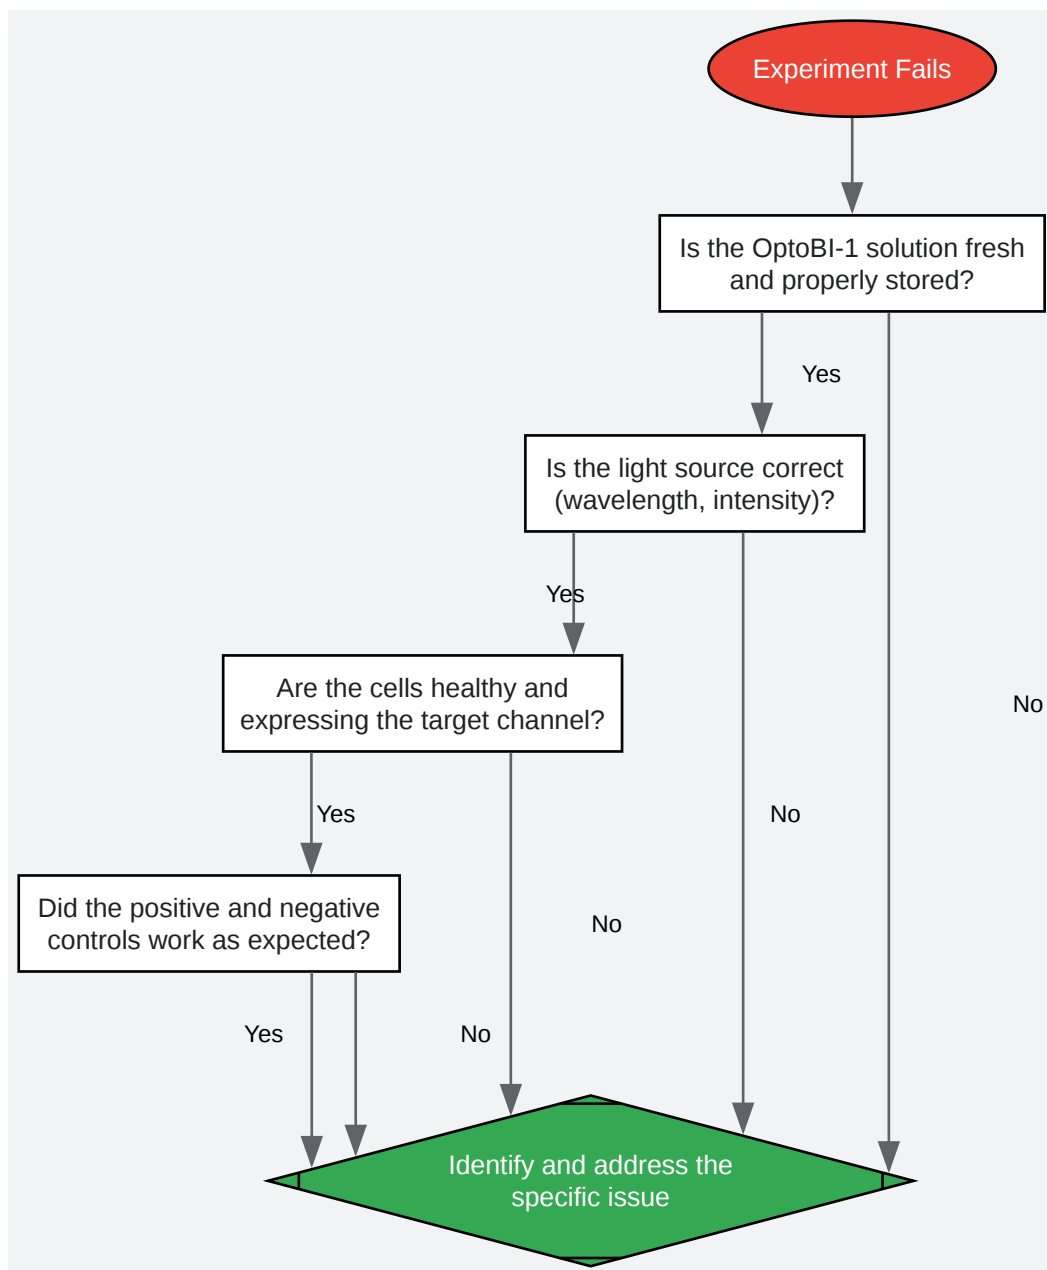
Experiment Fails

Is the OptoBI-1 solution fresh and properly stored?

Yes

Is the light source correct (wavelength, intensity)?

Yes

Are the cells healthy and expressing the target channel?

No

Yes

No

Did the positive and negative controls work as expected?

No

Yes

No

Identify and address the specific issue